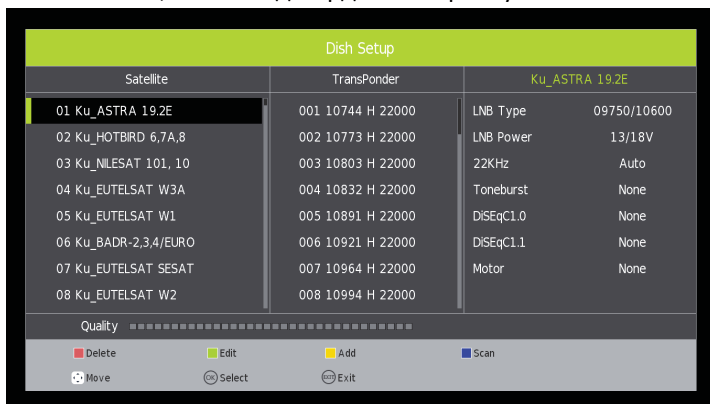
Dish Setup

| Satellite | TransPonder | Ku_ASTRA 19.2E | |
|---|---|---|---|
| 01 Ku_ASTRA 19.2E | 001 10744 H 22000 | LNB Type | 09750/10600 |
| 02 Ku_HOTBIRD 6,7A,8 | 002 10773 H 22000 | LNB Power | 13/18V |
| 03 Ku_NILESAT 101, 10 | 003 10803 H 22000 | 22KHz | Auto |
| 04 Ku_EUTELSAT W3A | 004 10832 H 22000 | Toneburst | None |
| 05 Ku_EUTELSAT W1 | 005 10891 H 22000 | DiSEqC1.0 | None |
| 06 Ku_BADR-2,3,4/EURO | 006 10921 H 22000 | DiSEqC1.1 | None |
| 07 Ku_EUTELSAT SESAT | 007 10964 H 22000 | Motor | None |
| 08 Ku_EUTELSAT W2 | 008 10994 H 22000 | | |

Quality

Delete Edit Add Scan

Move OK Select EXIT Exit